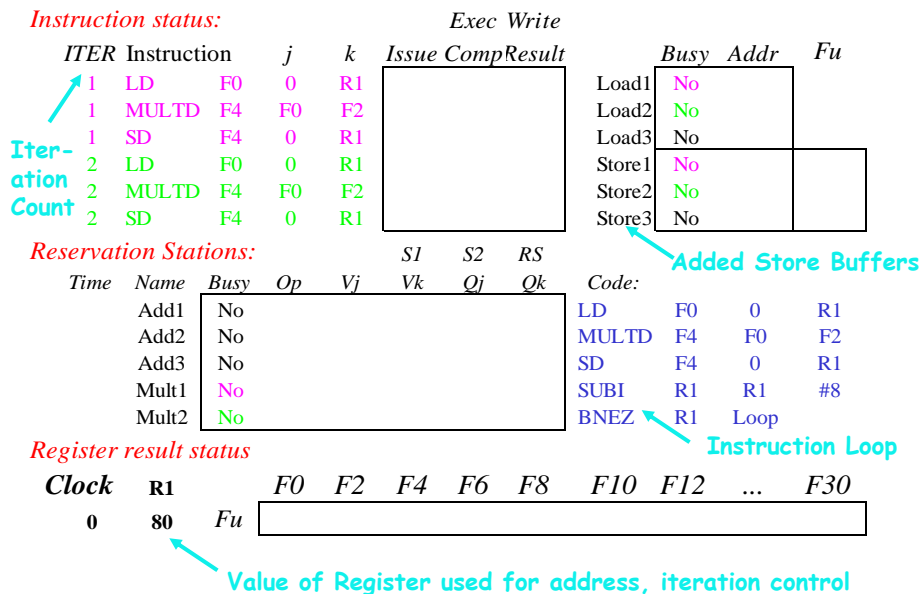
Instruction status:

| ITER | Instruction | j | k | Issue | Exec Comp | Write Result |
|---|---|---|---|---|---|---|
| 1 | LD | F0 | 0 | R1 | | | |
| 1 | MULTD | F4 | F0 | F2 | | | |
| 1 | SD | F4 | 0 | R1 | | | |
| 2 | LD | F0 | 0 | R1 | | | |
| 2 | MULTD | F4 | F0 | F2 | | | |
| 2 | SD | F4 | 0 | R1 | | | |

Iteration Count

| | Busy | Addr | Fu |
|---|---|---|---|
| Load1 | No | | |
| Load2 | No | | |
| Load3 | No | | |
| Store1 | No | | |
| Store2 | No | | |
| Store3 | No | | |

Added Store Buffers

Reservation Stations:

| Time | Name | Busy | Op | Vj | S1 Vk | S2 Qj | RS Qk |
|---|---|---|---|---|---|---|---|
| | Add1 | No | | | | | |
| | Add2 | No | | | | | |
| | Add3 | No | | | | | |
| | Mult1 | No | | | | | |
| | Mult2 | No | | | | | |

Code:
LD F0 0 R1
MULTD F4 F0 F2
SD F4 0 R1
SUBI R1 R1 #8
BNEZ R1 Loop

Instruction Loop

Register result status

| Clock | R1 | | F0 | F2 | F4 | F6 | F8 | F10 | F12 | ... | F30 |
|---|---|---|---|---|---|---|---|---|---|---|---|
| 0 | 80 | Fu | | | | | | | | | |

Value of Register used for address, iteration control